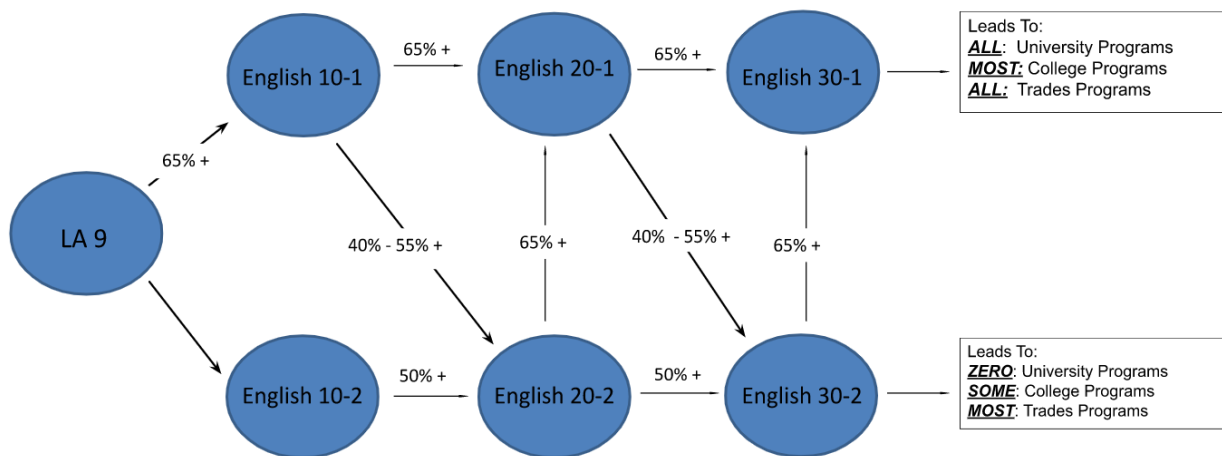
LA 9

65% +

English 10-1

65% +

English 20-1

65% +

English 30-1

Leads To:
***ALL***: University Programs
***MOST:*** College Programs
***ALL:*** Trades Programs

40% - 55% +

65% +

40% - 55% +

65% +

English 10-2

50% +

English 20-2

50% +

English 30-2

Leads To:
***ZERO***: University Programs
***SOME***: College Programs
***MOST***: Trades Programs